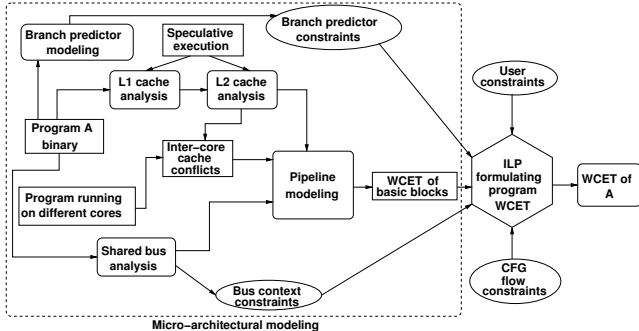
Branch predictor modeling

Speculative execution

Branch predictor constraints

L1 cache analysis

L2 cache analysis

User constraints

Program A binary

Inter−core cache conflicts

Pipeline modeling

WCET of basic blocks

ILP formulating program WCET

WCET of A

Program running on different cores

Shared bus analysis

Bus context constraints

CFG flow constraints

Micro−architectural modeling